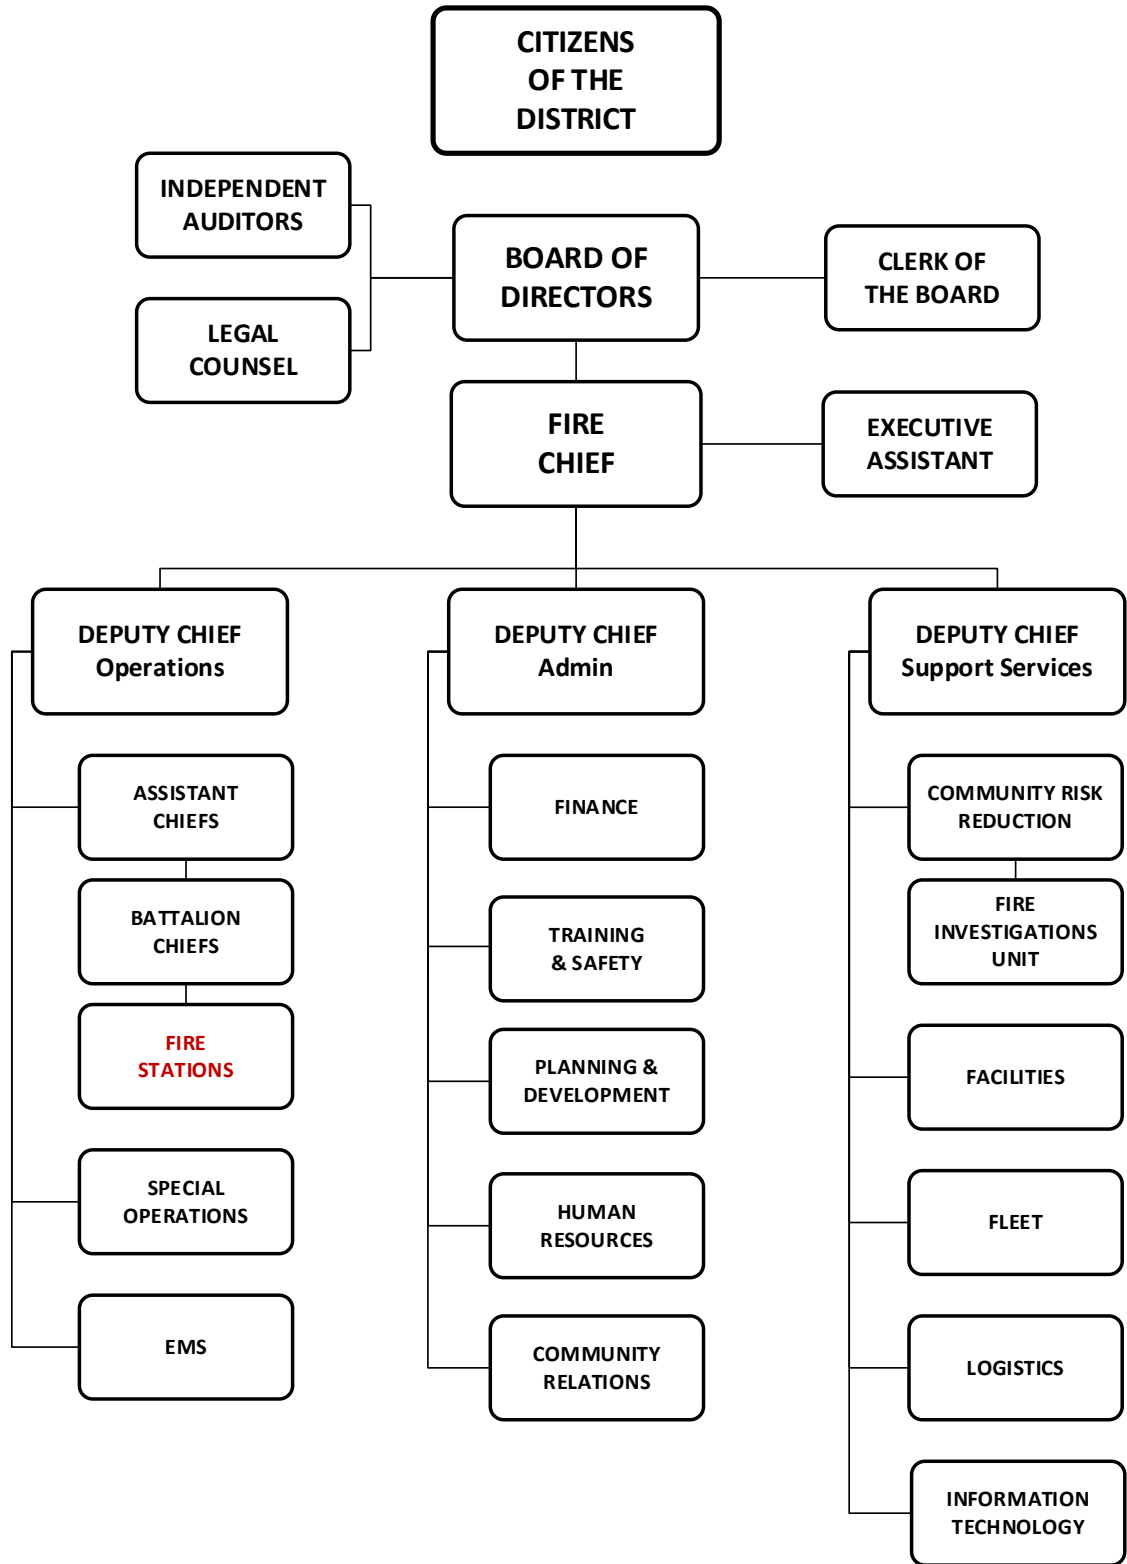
CITIZENS OF THE DISTRICT

INDEPENDENT AUDITORS

LEGAL COUNSEL

BOARD OF DIRECTORS

CLERK OF THE BOARD

FIRE CHIEF

EXECUTIVE ASSISTANT

DEPUTY CHIEF Operations

ASSISTANT CHIEFS

BATTALION CHIEFS

FIRE STATIONS

SPECIAL OPERATIONS

EMS

DEPUTY CHIEF Admin

FINANCE

TRAINING & SAFETY

PLANNING & DEVELOPMENT

HUMAN RESOURCES

COMMUNITY RELATIONS

DEPUTY CHIEF Support Services

COMMUNITY RISK REDUCTION

FIRE INVESTIGATIONS UNIT

FACILITIES

FLEET

LOGISTICS

INFORMATION TECHNOLOGY